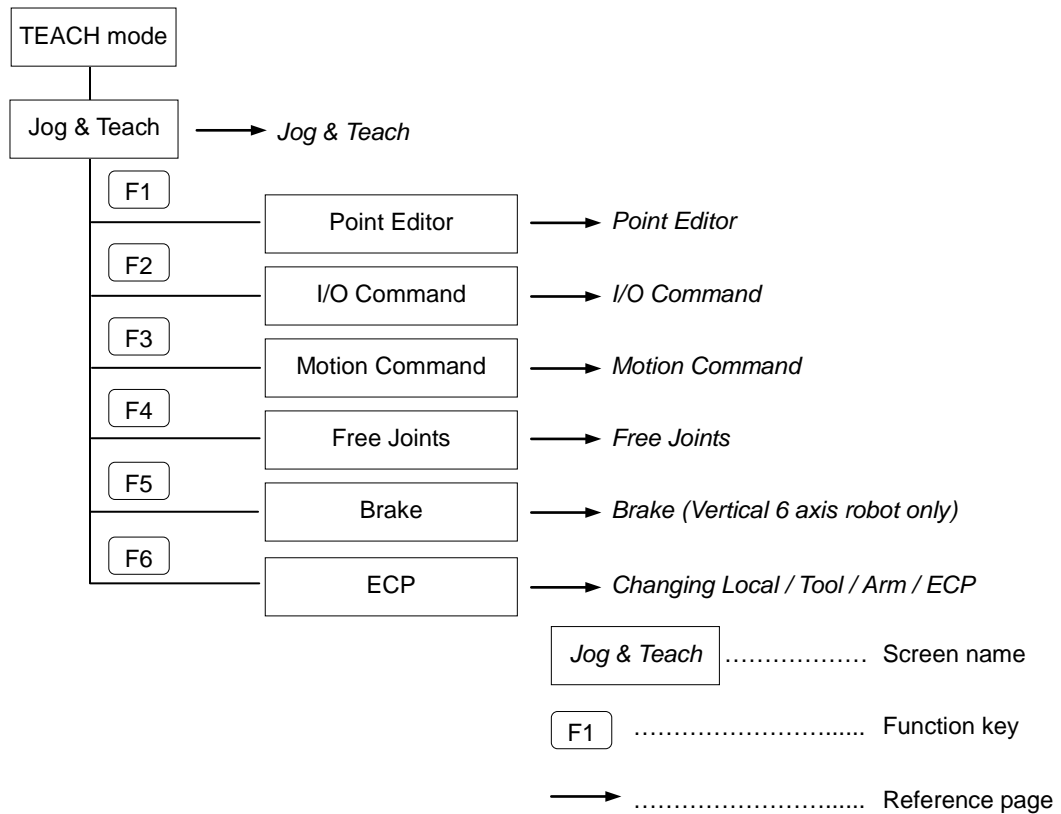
TEACH mode

Jog & Teach → Jog & Teach

F1
Point Editor → Point Editor

F2
I/O Command → I/O Command

F3
Motion Command → Motion Command

F4
Free Joints → Free Joints

F5
Brake → Brake (Vertical 6 axis robot only)

F6
ECP → Changing Local / Tool / Arm / ECP

Jog & Teach ……………… Screen name

F1 ……………………..... Function key

→ ……………………..... Reference page